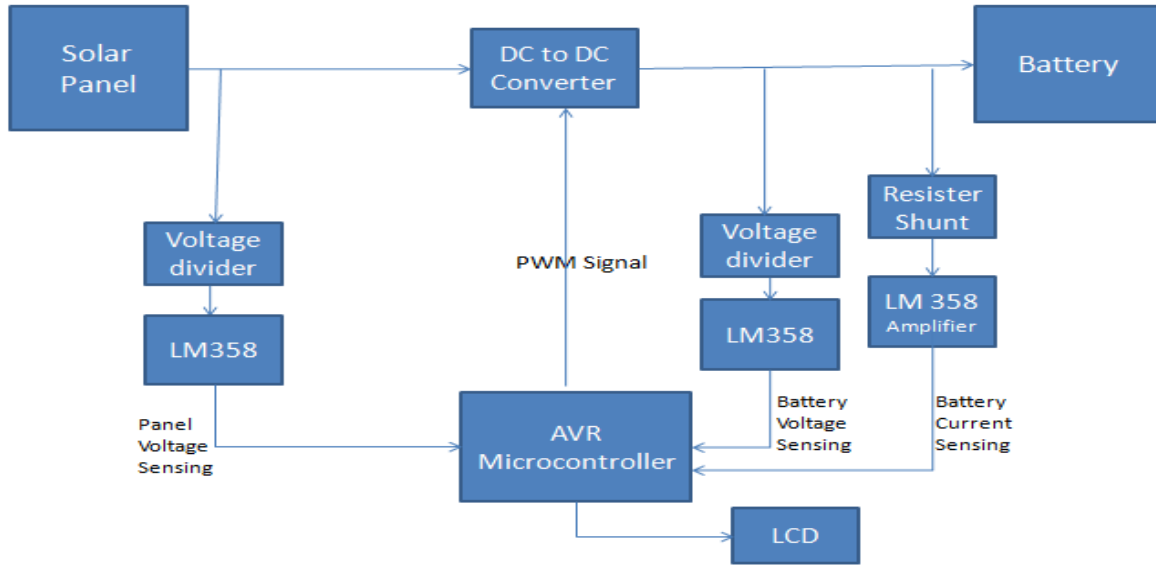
Solar Panel

DC to DC Converter

Battery

Resister Shunt

Voltage divider

PWM Signal

Voltage divider

LM 358 Amplifier

LM358

LM358

Panel Voltage Sensing

AVR Microcontroller

Battery Voltage Sensing

Battery Current Sensing

LCD